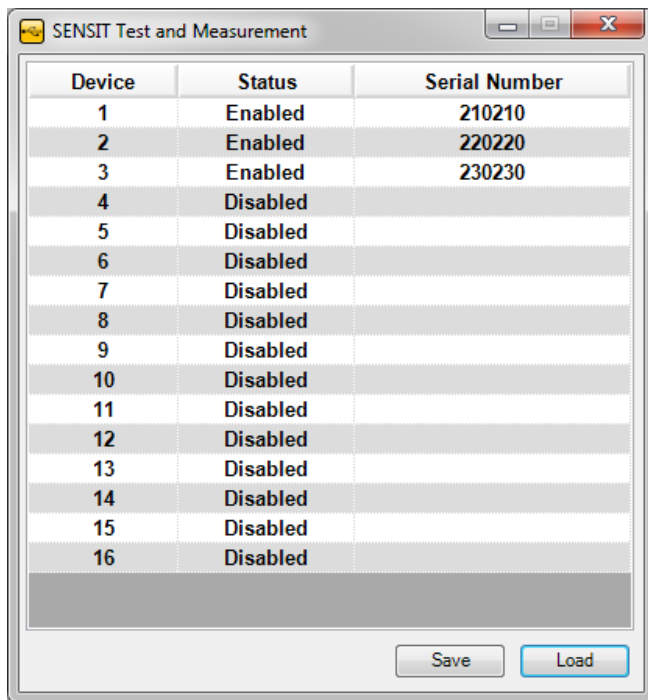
SENSIT Test and Measurement

| Device | Status | Serial Number |
|---|---|---|
| 1 | Enabled | 210210 |
| 2 | Enabled | 220220 |
| 3 | Enabled | 230230 |
| 4 | Disabled | |
| 5 | Disabled | |
| 6 | Disabled | |
| 7 | Disabled | |
| 8 | Disabled | |
| 9 | Disabled | |
| 10 | Disabled | |
| 11 | Disabled | |
| 12 | Disabled | |
| 13 | Disabled | |
| 14 | Disabled | |
| 15 | Disabled | |
| 16 | Disabled | |

Save Load